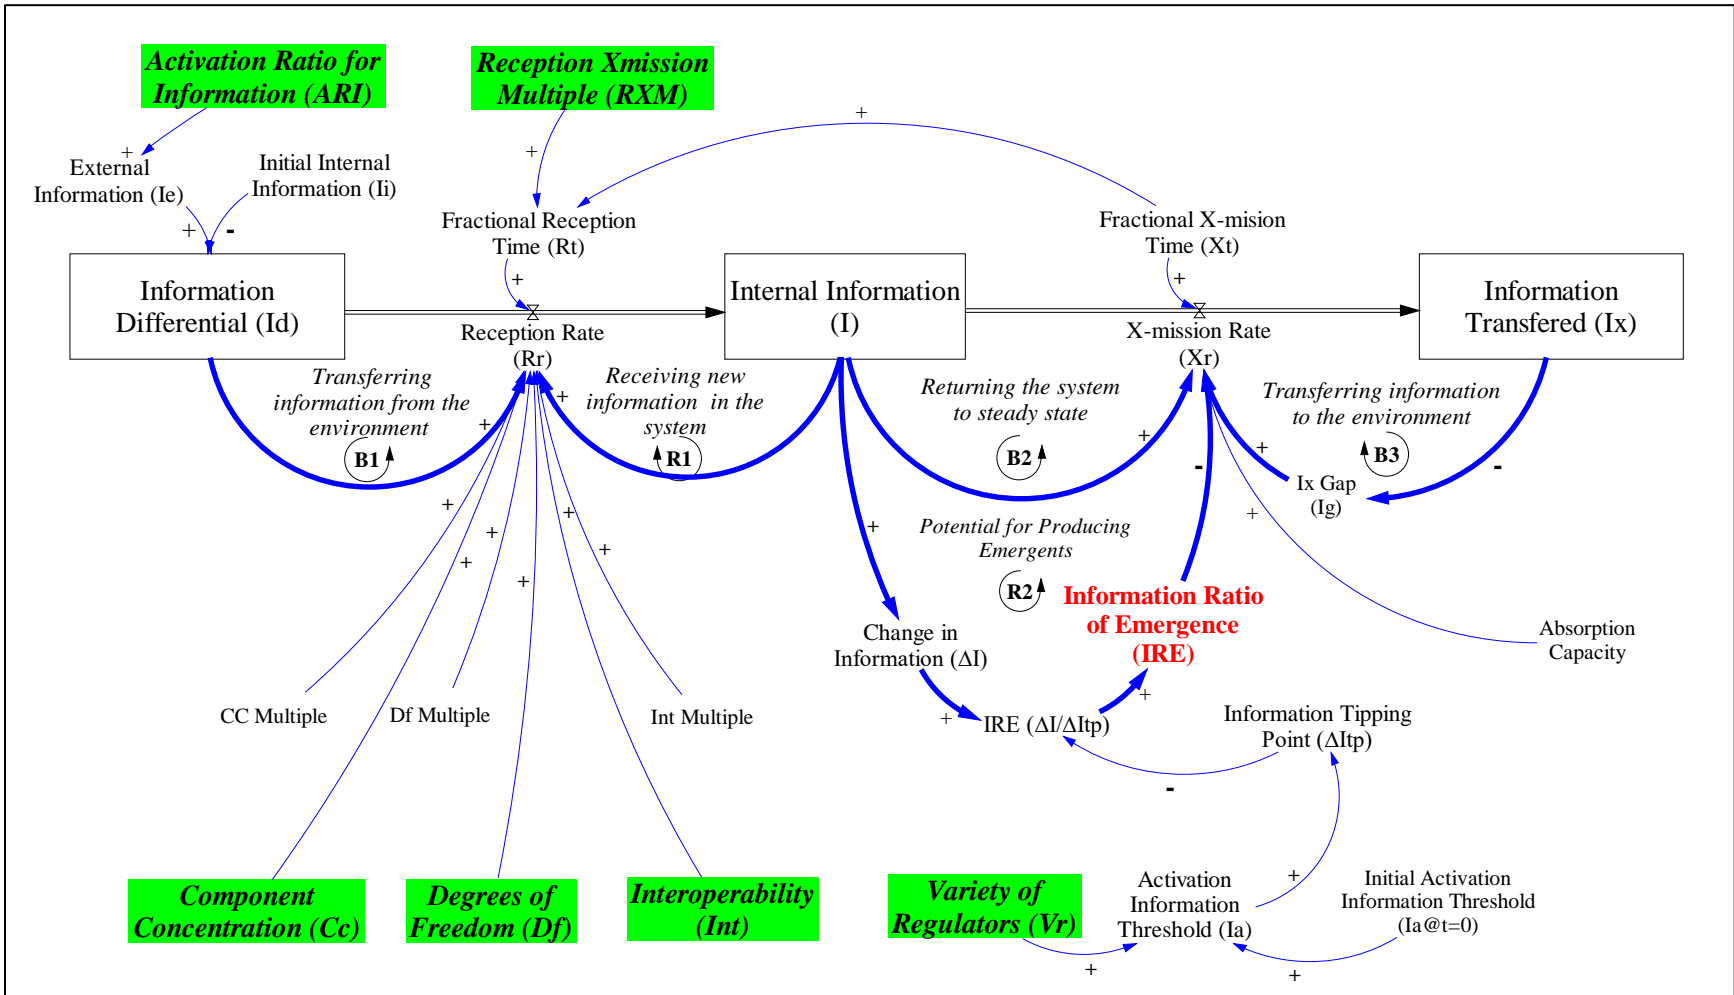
Activation Ratio for Information (ARI)

Reception Xmission Multiple (RXM)

+

+
External Information (Ie)

Initial Internal Information (Ii)

+ -

+
Fractional Reception Time (Rt)

Fractional X-mision Time (Xt)

+

+

Information Differential (Id)

Reception Rate (Rr)

Internal Information (I)

X-mission Rate (Xr)

Information Transfered (Ix)

Transferring information from the environment

+

B1

+

Receiving new information in the system

R1

Returning the system to steady state

+

B2

Transferring information to the environment

+

B3

-

Ix Gap (Ig)

-

+

+

+

+

+

+

+

+

Potential for Producing Emergents

R2

Information Ratio of Emergence (IRE)

Change in Information (ΔI)

Absorption Capacity

CC Multiple

Df Multiple

Int Multiple

+

IRE (ΔI/ΔItp)

+

Information Tipping Point (ΔItp)

-

+

Component Concentration (Cc)

Degrees of Freedom (Df)

Interoperability (Int)

Variety of Regulators (Vr)

Activation Information Threshold (Ia)

Initial Activation Information Threshold (Ia@t=0)

+

+